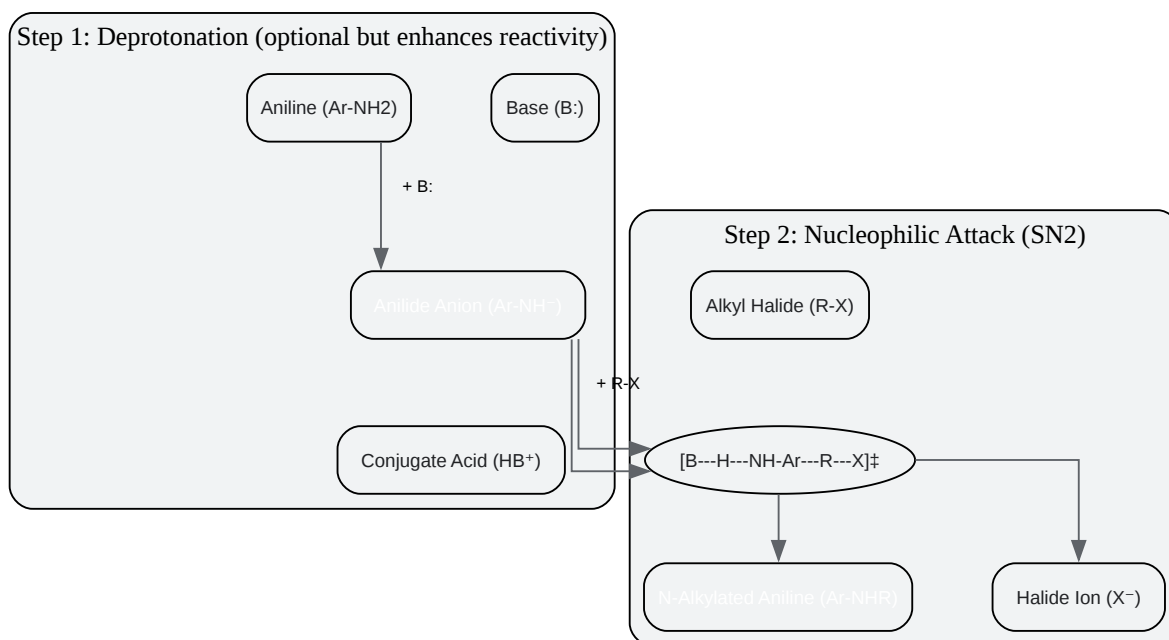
Step 1: Deprotonation (optional but enhances reactivity)

Aniline (Ar-NH2)

Base (B:)

+ B:

Anilide Anion (Ar-NH⁻)

+ R-X

Conjugate Acid (HB⁺)

Step 2: Nucleophilic Attack (SN2)

Alkyl Halide (R-X)

[B---H---NH-Ar---R---X]‡

N-Alkylated Aniline (Ar-NHR)

Halide Ion (X⁻)